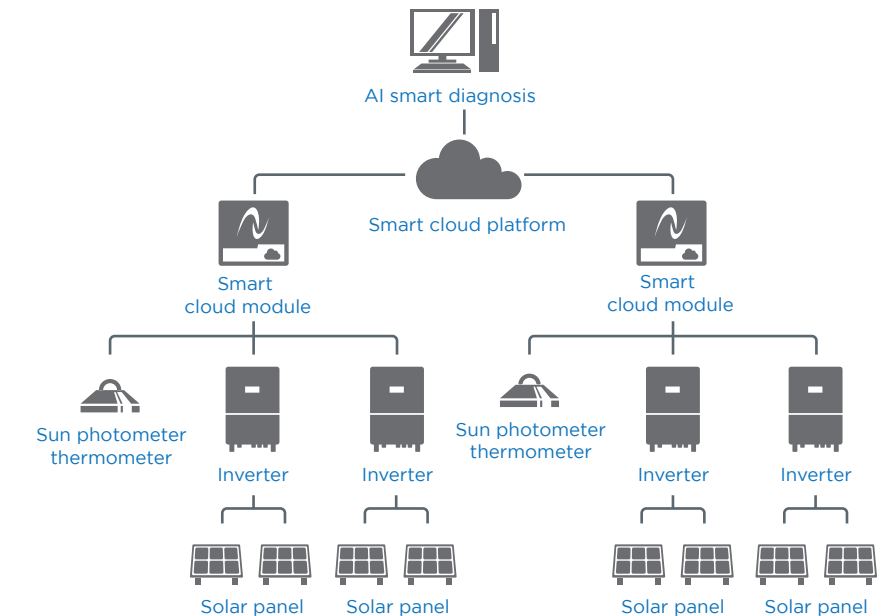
AI smart diagnosis

Smart cloud platform

Smart cloud module

Smart cloud module

Sun photometer thermometer

Inverter

Inverter

Sun photometer thermometer

Inverter

Inverter

Solar panel

Solar panel

Solar panel

Solar panel